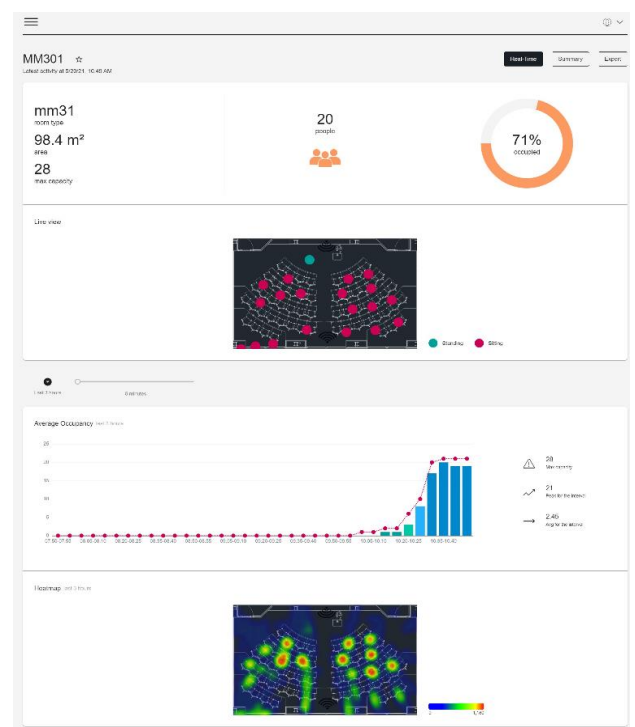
MM301 ☆
Latest activity at 8/20/21, 10:48 AM

Real-time
Summary
Export

mm31
room type
98.4 m²
area
28
max capacity

20
people

71%
occupied

Live view

Standing
Sitting

Last 3 hours
Overview

Average Occupancy Last 3 hours

20
15
10
5
0

28
Max capacity
21
Peak for the interval
2.45
Avg for the interval

Heatmap Last 3 hours